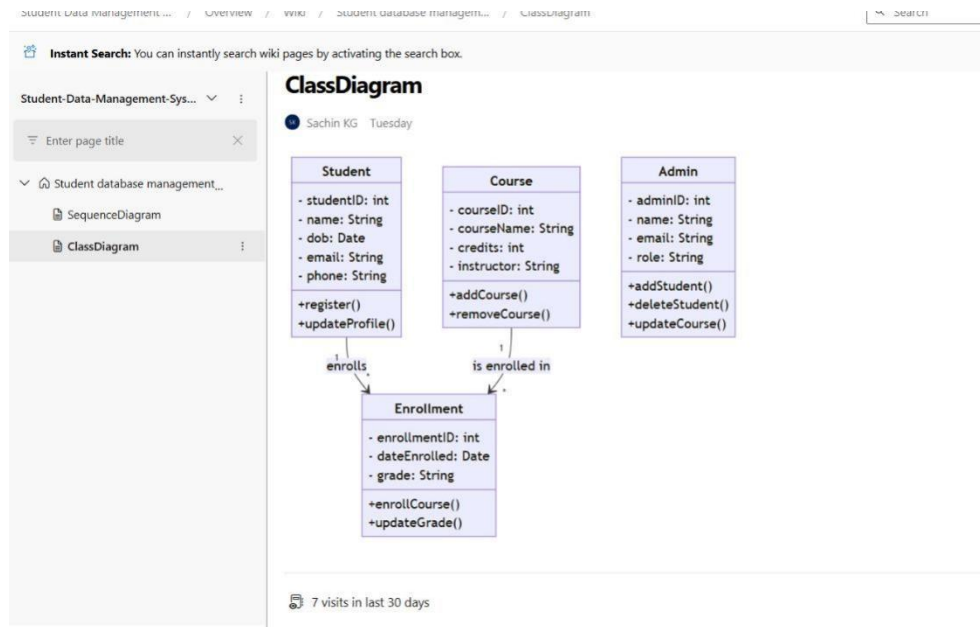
Student Data Management ... / Overview / Wiki / Student database managem... / ClassDiagram

Search

Instant Search: You can instantly search wiki pages by activating the search box.

Student-Data-Management-Sys...

Enter page title

Student database management...

SequenceDiagram

ClassDiagram

ClassDiagram

SK Sachin KG Tuesday

Student
- studentID: int
- name: String
- dob: Date
- email: String
- phone: String
+register()
+updateProfile()

Course
- courseID: int
- courseName: String
- credits: int
- instructor: String
+addCourse()
+removeCourse()

Admin
- adminID: int
- name: String
- email: String
- role: String
+addStudent()
+deleteStudent()
+updateCourse()

1
enrolls
*

1
is enrolled in
*

Enrollment
- enrollmentID: int
- dateEnrolled: Date
- grade: String
+enrollCourse()
+updateGrade()

7 visits in last 30 days